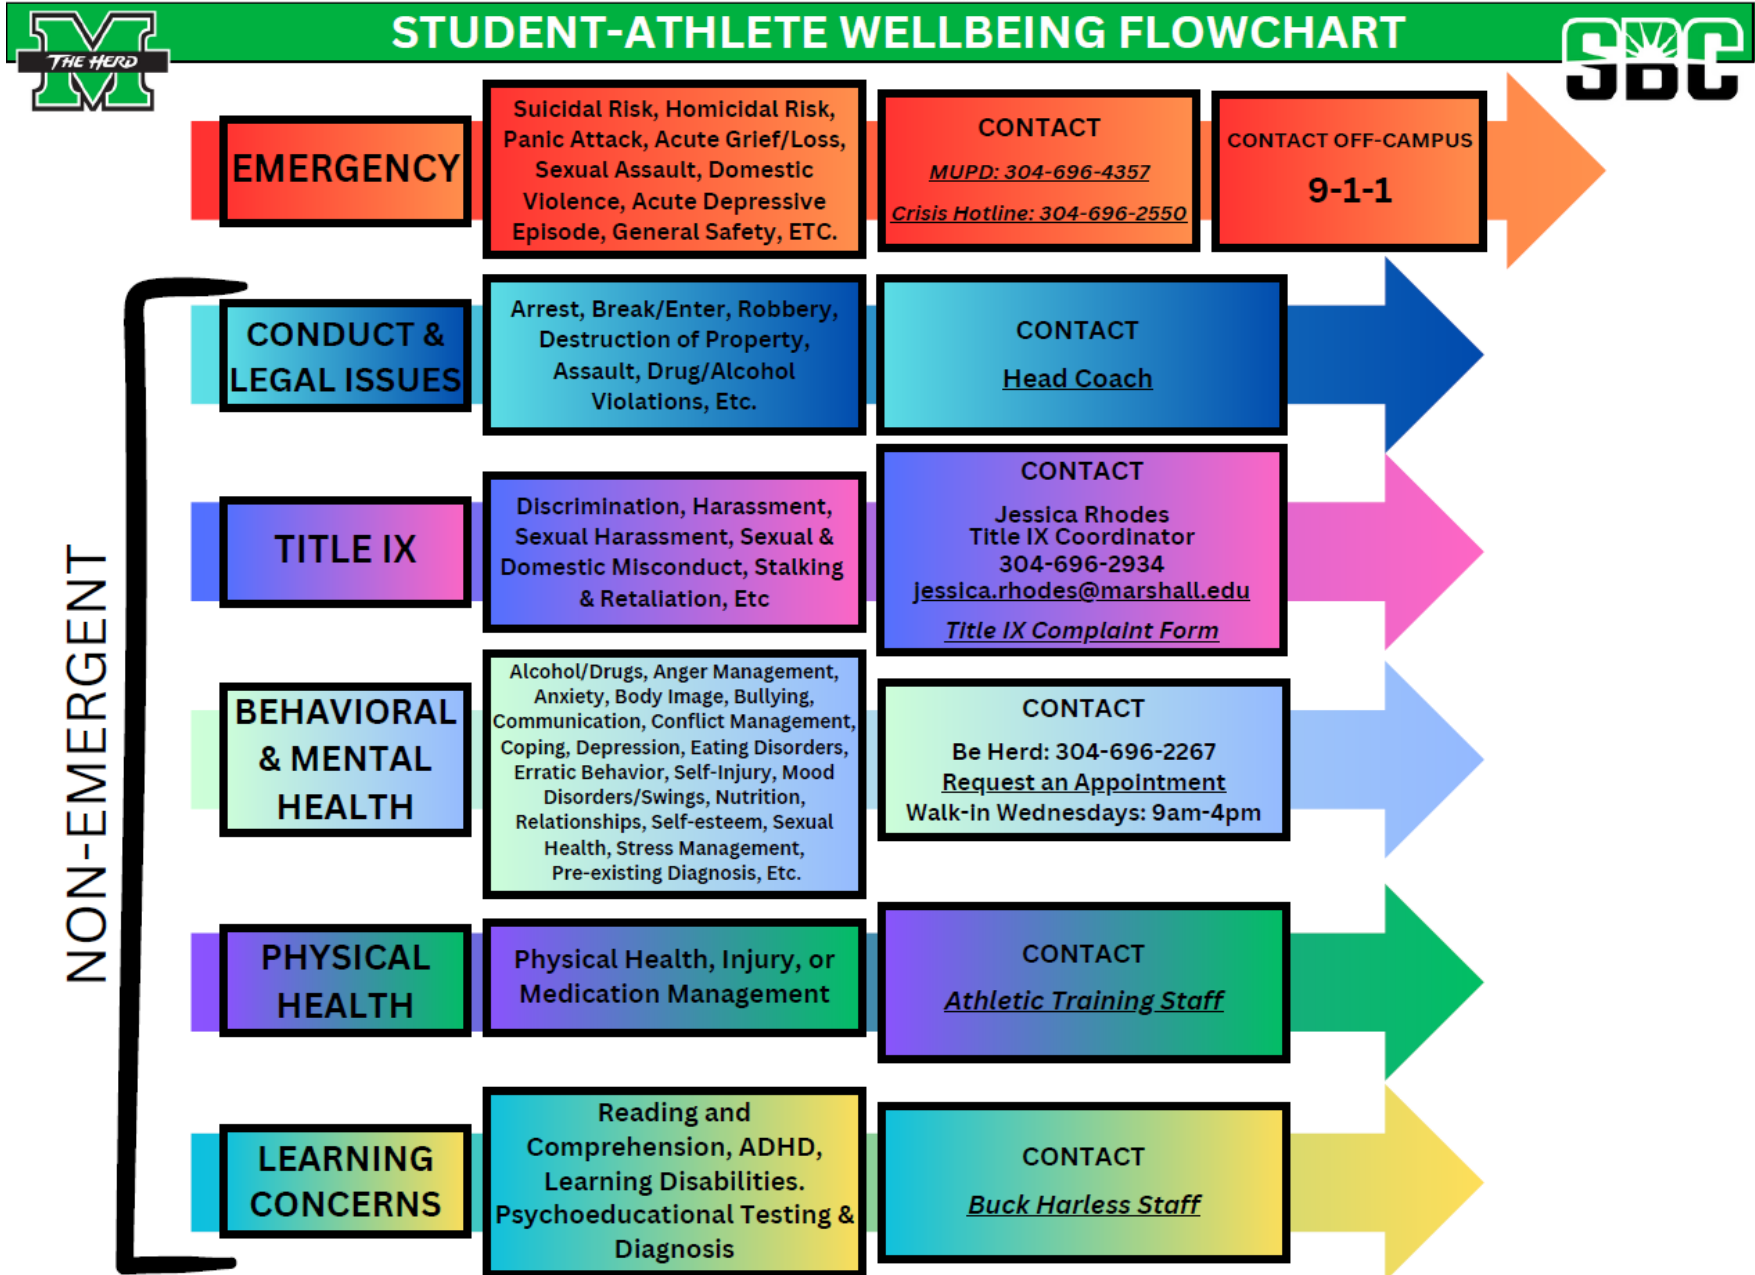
THE HERD

STUDENT-ATHLETE WELLBEING FLOWCHART

SBC

EMERGENCY

Suicidal Risk, Homicidal Risk, Panic Attack, Acute Grief/Loss, Sexual Assault, Domestic Violence, Acute Depressive Episode, General Safety, ETC.

CONTACT

MUPD: 304-696-4357

Crisis Hotline: 304-696-2550

CONTACT OFF-CAMPUS

9-1-1

NON-EMERGENT

CONDUCT & LEGAL ISSUES

Arrest, Break/Enter, Robbery, Destruction of Property, Assault, Drug/Alcohol Violations, Etc.

CONTACT

Head Coach

TITLE IX

Discrimination, Harassment, Sexual Harassment, Sexual & Domestic Misconduct, Stalking & Retaliation, Etc

CONTACT

Jessica Rhodes
Title IX Coordinator
304-696-2934
jessica.rhodes@marshall.edu

Title IX Complaint Form

BEHAVIORAL & MENTAL HEALTH

Alcohol/Drugs, Anger Management, Anxiety, Body Image, Bullying, Communication, Conflict Management, Coping, Depression, Eating Disorders, Erratic Behavior, Self-Injury, Mood Disorders/Swings, Nutrition, Relationships, Self-esteem, Sexual Health, Stress Management, Pre-existing Diagnosis, Etc.

CONTACT

Be Herd: 304-696-2267
Request an Appointment
Walk-In Wednesdays: 9am-4pm

PHYSICAL HEALTH

Physical Health, Injury, or Medication Management

CONTACT

Athletic Training Staff

LEARNING CONCERNS

Reading and Comprehension, ADHD, Learning Disabilities. Psychoeducational Testing & Diagnosis

CONTACT

Buck Harless Staff